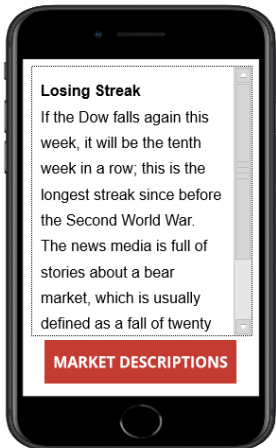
**Losing Streak**
If the Dow falls again this week, it will be the tenth week in a row; this is the longest streak since before the Second World War.
The news media is full of stories about a bear market, which is usually defined as a fall of twenty

MARKET DESCRIPTIONS